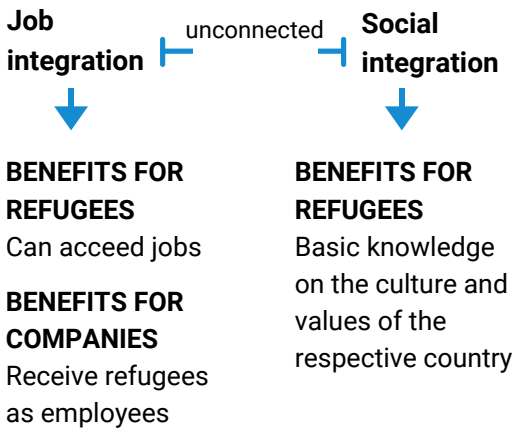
Job integration

unconnected

Social integration

BENEFITS FOR REFUGEES
Can acceed jobs

BENEFITS FOR COMPANIES
Receive refugees as employees

BENEFITS FOR REFUGEES
Basic knowledge on the culture and values of the respective country